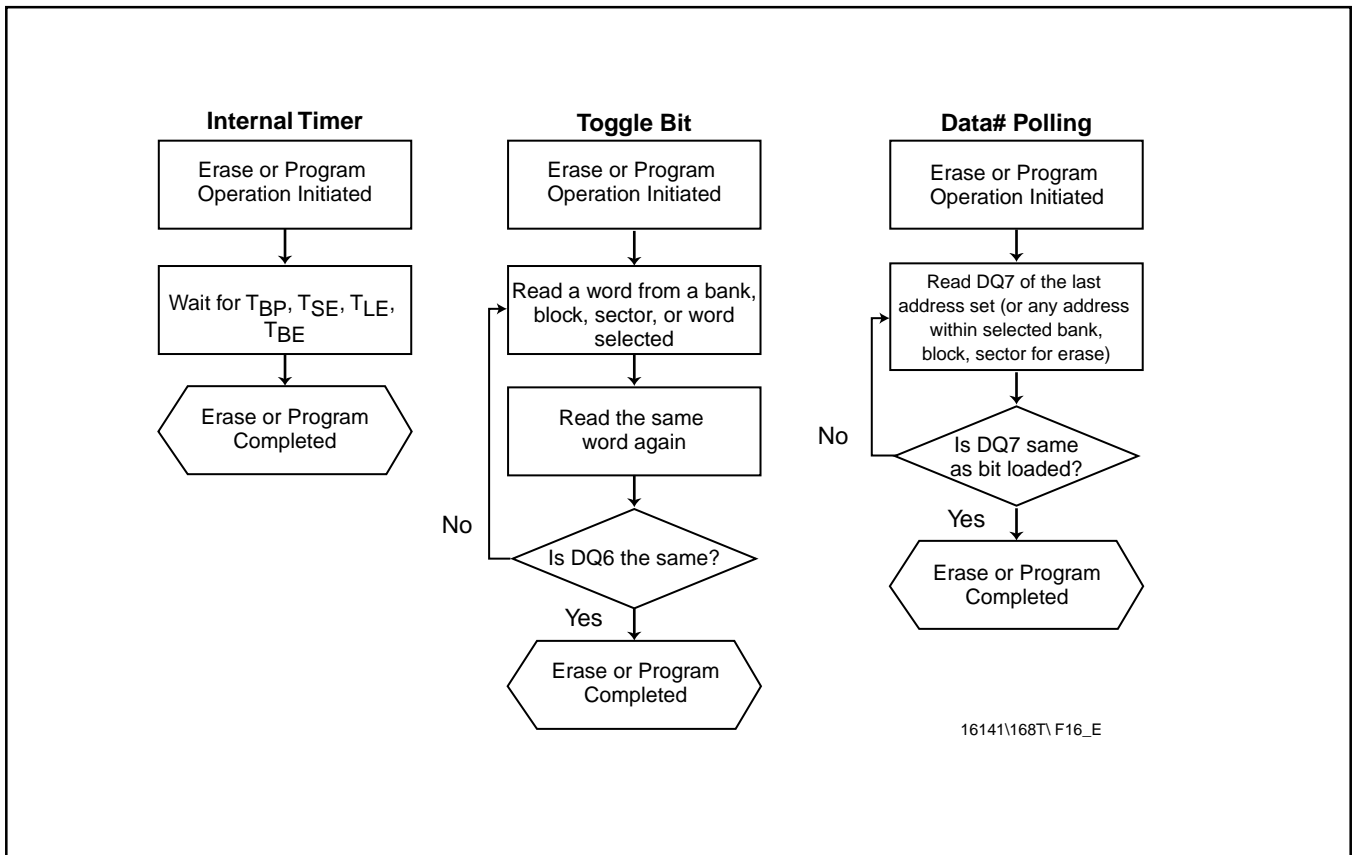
Internal Timer

Erase or Program Operation Initiated

Wait for $T_{BP}$, $T_{SE}$, $T_{LE}$, $T_{BE}$

Erase or Program Completed

Toggle Bit

Erase or Program Operation Initiated

Read a word from a bank, block, sector, or word selected

Read the same word again

No

Is DQ6 the same?

Yes

Erase or Program Completed

Data# Polling

Erase or Program Operation Initiated

Read DQ7 of the last address set (or any address within selected bank, block, sector for erase)

No

Is DQ7 same as bit loaded?

Yes

Erase or Program Completed

16141\168T\ F16_E